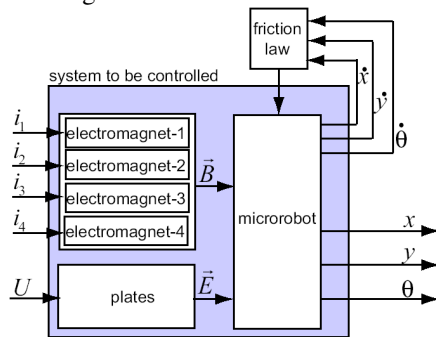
friction law

system to be controlled

$\dot{x}$

$\dot{y}$

$\dot{\theta}$

$i_1$

electromagnet-1

$i_2$

electromagnet-2

$\vec{B}$

$i_3$

electromagnet-3

$i_4$

electromagnet-4

microrobot

$x$

$y$

$U$

plates

$\vec{E}$

$\theta$